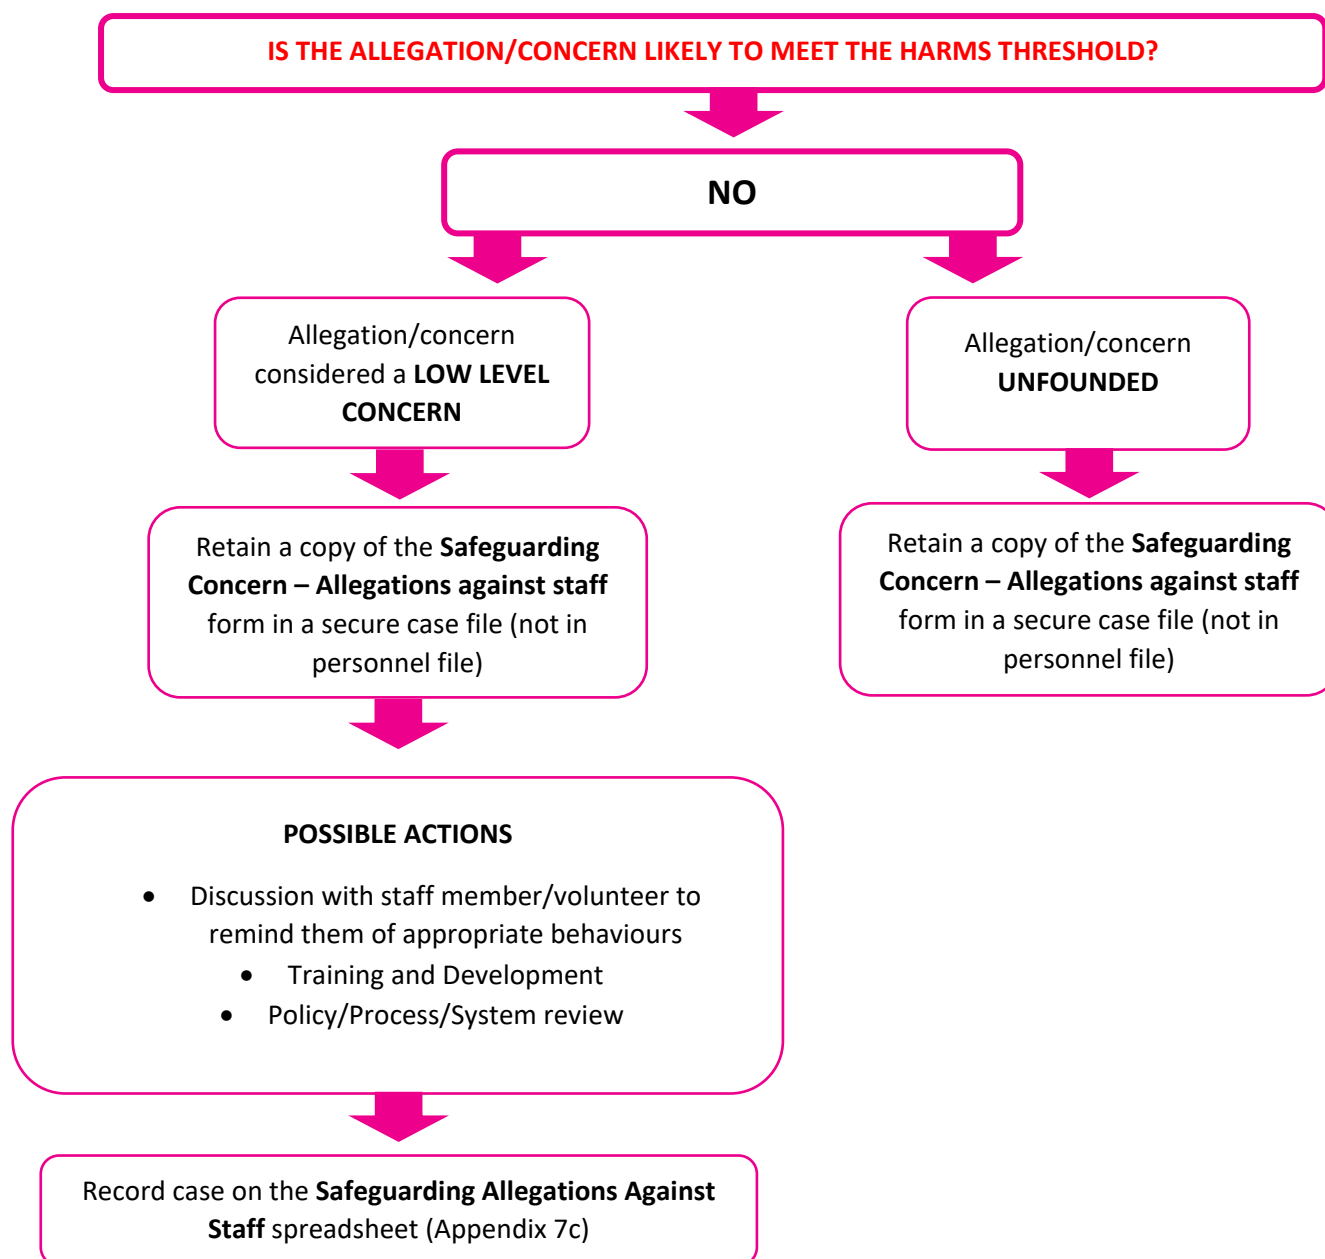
IS THE ALLEGATION/CONCERN LIKELY TO MEET THE HARMS THRESHOLD?

NO

Allegation/concern considered a LOW LEVEL CONCERN

Retain a copy of the Safeguarding Concern – Allegations against staff form in a secure case file (not in personnel file)

POSSIBLE ACTIONS

- Discussion with staff member/volunteer to remind them of appropriate behaviours
- Training and Development
- Policy/Process/System review

Record case on the Safeguarding Allegations Against Staff spreadsheet (Appendix 7c)

Allegation/concern UNFOUNDED

Retain a copy of the Safeguarding Concern – Allegations against staff form in a secure case file (not in personnel file)